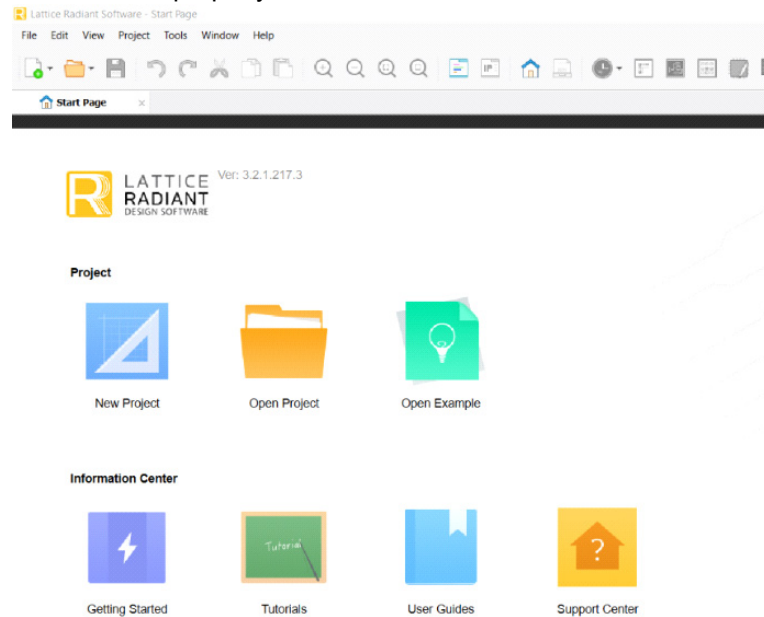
Lattice Radiant Software - Start Page

File Edit View Project Tools Window Help

Start Page

LATTICE RADIANT DESIGN SOFTWARE Ver: 3.2.1.217.3

Project

New Project

Open Project

Open Example

Information Center

Getting Started

Tutorial

Tutorials

User Guides

?

Support Center